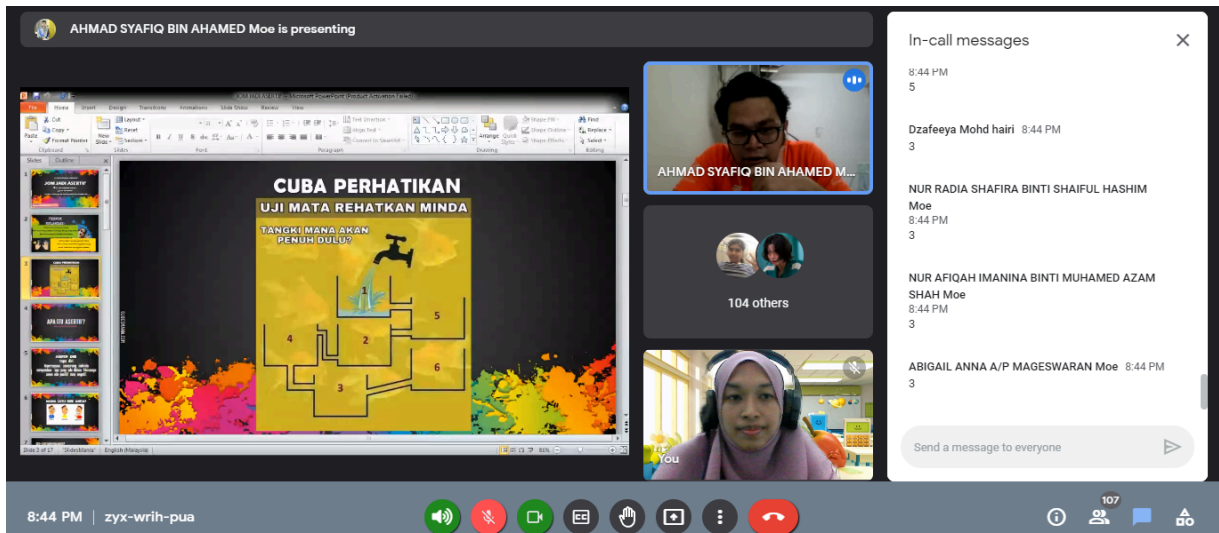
AHMAD SYAFIQ BIN AHAMED Moe is presenting

CUBA PERHATIKAN

UJI MATA REHATKAN MINDA

TANGKI MANA AKAN PENUH DULU?

1

2

3

4

5

6

AHMAD SYAFIQ BIN AHAMED M...

104 others

You

In-call messages

8:44 PM
5

Dzafeeya Mohd hairi 8:44 PM
3

NUR RADIA SHAFIRA BINTI SHAIFUL HASHIM Moe
8:44 PM
3

NUR AFIQAH IMANINA BINTI MUHAMED AZAM SHAH Moe
8:44 PM
3

ABIGAIL ANNA A/P MAGESWARAN Moe 8:44 PM
3

Send a message to everyone

8:44 PM | zyx-wrih-pua

107